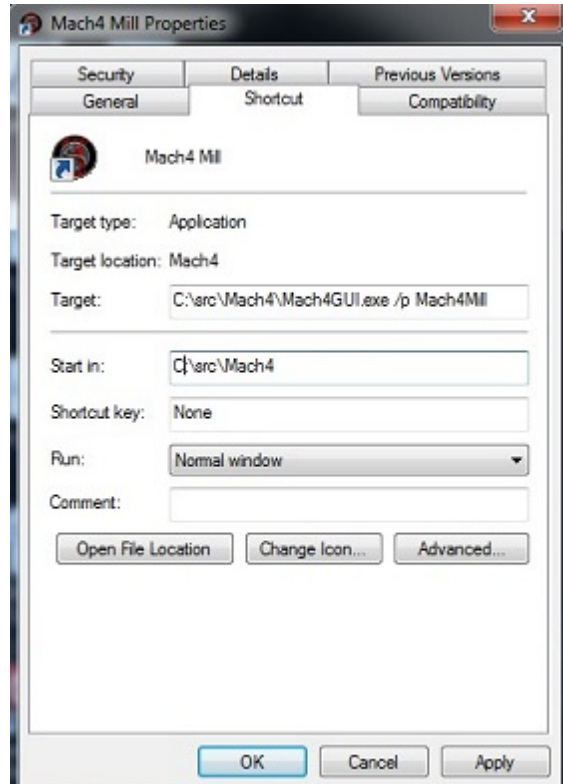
Mach4 Mill Properties

Security
Details
Previous Versions
General
Shortcut
Compatibility

Mach4 Mill

Target type: Application

Target location: Mach4

Target: C:\src\Mach4\Mach4GUI.exe /p Mach4Mill

Start in: C:\src\Mach4

Shortcut key: None

Run: Normal window

Comment:

Open File Location
Change Icon...
Advanced...

OK
Cancel
Apply